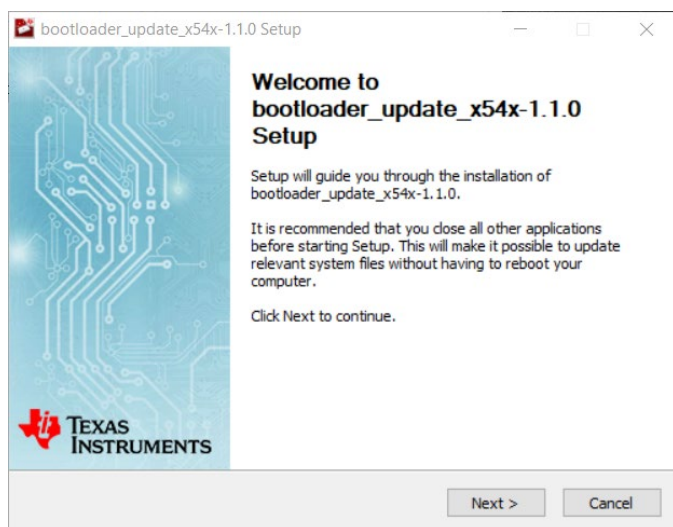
bootloader_update_x54x-1.1.0 Setup

Welcome to bootloader_update_x54x-1.1.0 Setup

Setup will guide you through the installation of bootloader_update_x54x-1.1.0.

It is recommended that you close all other applications before starting Setup. This will make it possible to update relevant system files without having to reboot your computer.

Click Next to continue.

TEXAS INSTRUMENTS

Next >

Cancel